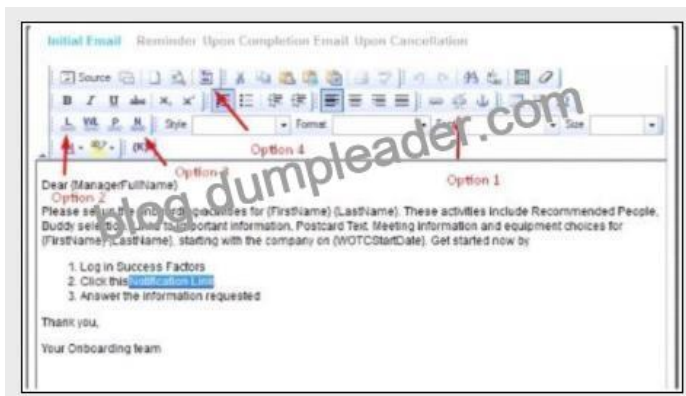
Initial Email Reminder Upon Completion Email Upon Cancellation

Source

Style Format Size

Option 4

Option 3

Option 1

Option 2

blog.dumpleader.com

Dear (ManagerFullName)
Please se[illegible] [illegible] activities for (FirstName) (LastName). These activities include Recommended People, Buddy sele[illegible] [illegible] important information, Postcard Text, Meeting information and equipment choices for (FirstName) (LastName), starting with the company on (WOTCStartDate). Get started now by

1. Log in Success Factors
2. Click this Notification Link
3. Answer the information requested

Thank you,

Your Onboarding team